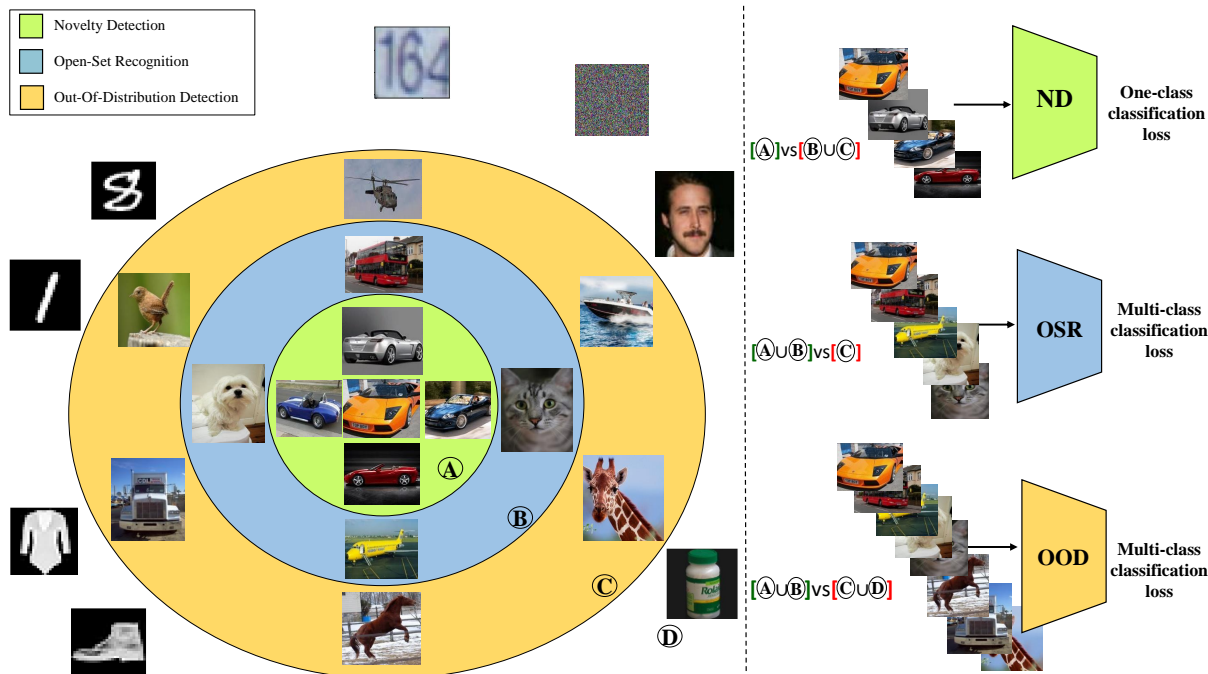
Novelty Detection
Open-Set Recognition
Out-Of-Distribution Detection

164

Ⓐ
Ⓑ
Ⓒ
Ⓓ

[Ⓐ]vs[Ⓑ∪Ⓒ]

ND

One-class classification loss

[Ⓐ∪Ⓑ]vs[Ⓒ]

OSR

Multi-class classification loss

[Ⓐ∪Ⓑ]vs[Ⓒ∪Ⓓ]

OOD

Multi-class classification loss